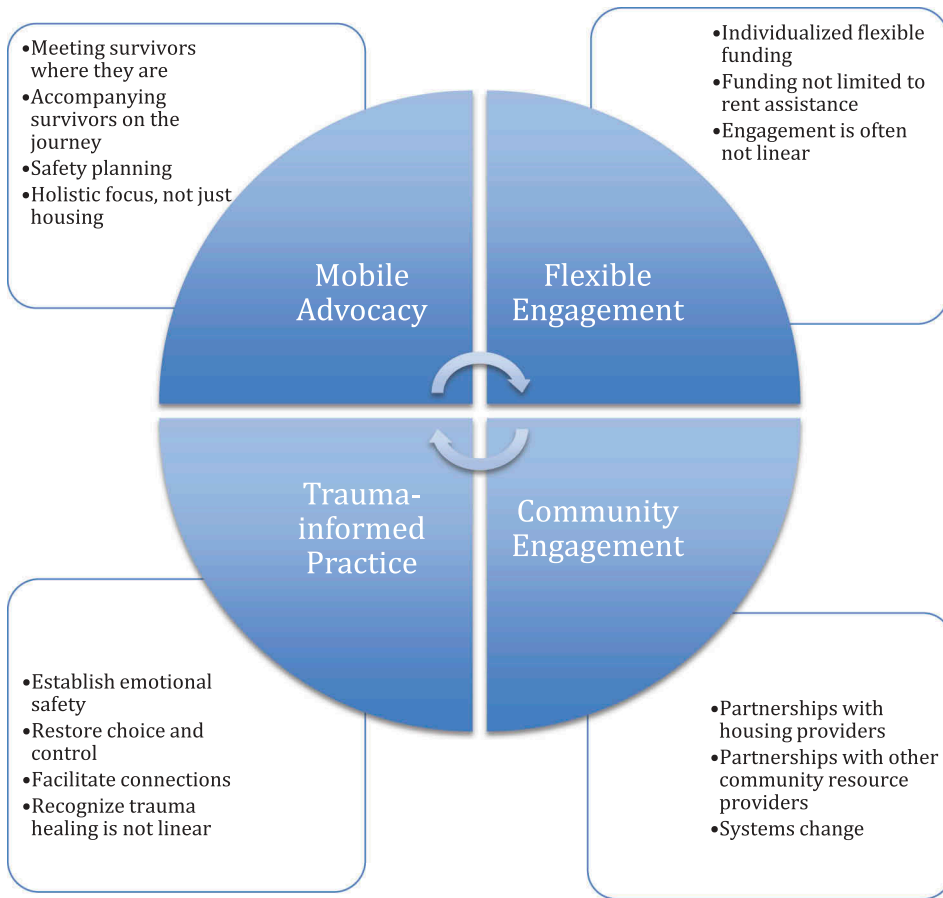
•Meeting survivors where they are
•Accompanying survivors on the journey
•Safety planning
•Holistic focus, not just housing

•Individualized flexible funding
•Funding not limited to rent assistance
•Engagement is often not linear

Mobile Advocacy

Flexible Engagement

Trauma-informed Practice

Community Engagement

•Establish emotional safety
•Restore choice and control
•Facilitate connections
•Recognize trauma healing is not linear

•Partnerships with housing providers
•Partnerships with other community resource providers
•Systems change